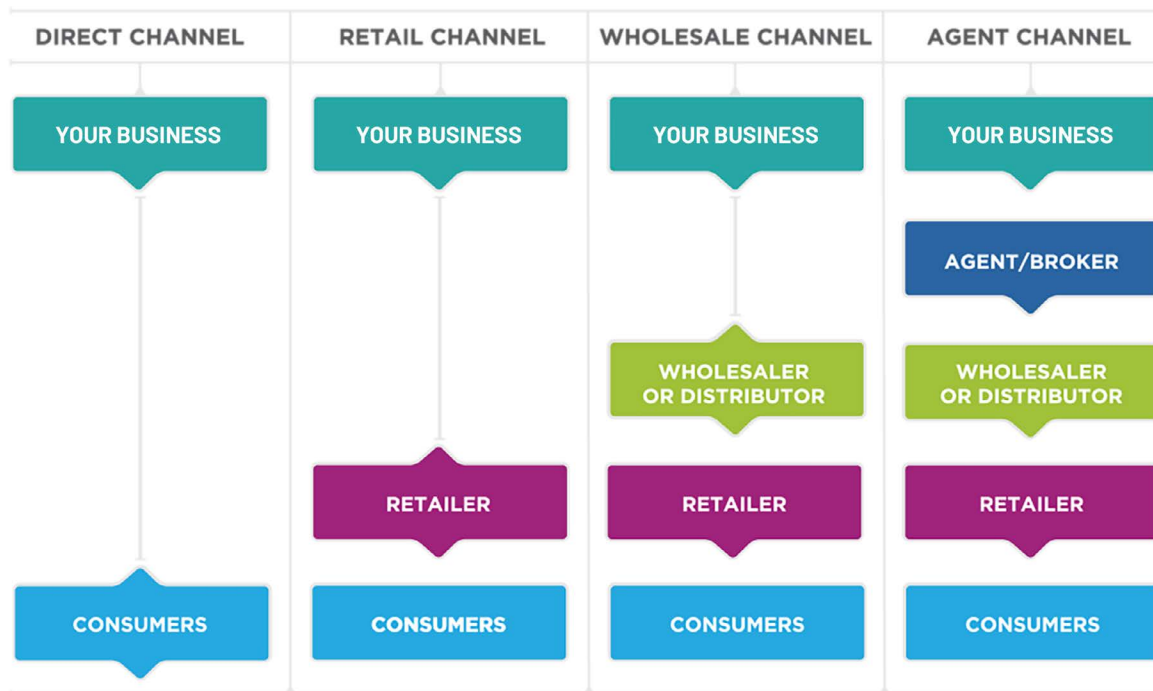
DIRECT CHANNEL

YOUR BUSINESS

CONSUMERS

RETAIL CHANNEL

YOUR BUSINESS

RETAILER

CONSUMERS

WHOLESALE CHANNEL

YOUR BUSINESS

WHOLESALER OR DISTRIBUTOR

RETAILER

CONSUMERS

AGENT CHANNEL

YOUR BUSINESS

AGENT/BROKER

WHOLESALER OR DISTRIBUTOR

RETAILER

CONSUMERS